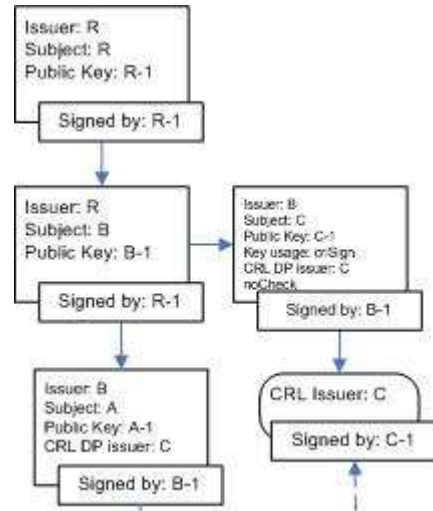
Issuer: R
Subject: R
Public Key: R-1

Signed by: R-1

Issuer: R
Subject: B
Public Key: B-1

Signed by: R-1

Issuer: B
Subject: C
Public Key: C-1
Key usage: crlSign
CRL DP issuer: C
noCheck

Signed by: B-1

Issuer: B
Subject: A
Public Key: A-1
CRL DP issuer: C

Signed by: B-1

CRL Issuer: C

Signed by: C-1